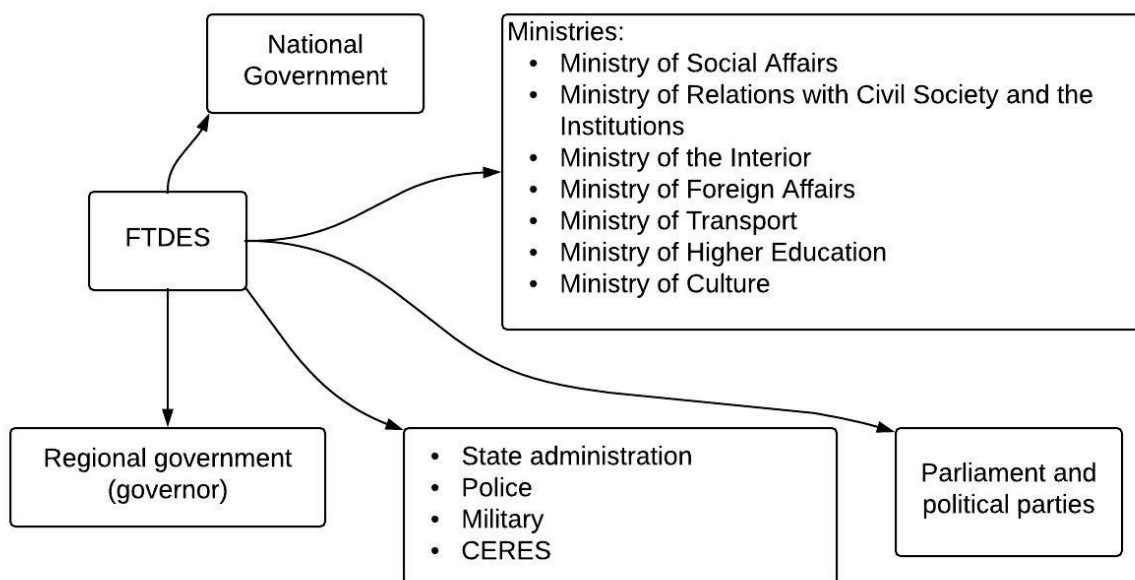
National Government

Ministries:
- Ministry of Social Affairs
- Ministry of Relations with Civil Society and the Institutions
- Ministry of the Interior
- Ministry of Foreign Affairs
- Ministry of Transport
- Ministry of Higher Education
- Ministry of Culture

FTDES

Regional government (governor)

- State administration
- Police
- Military
- CERES

Parliament and political parties